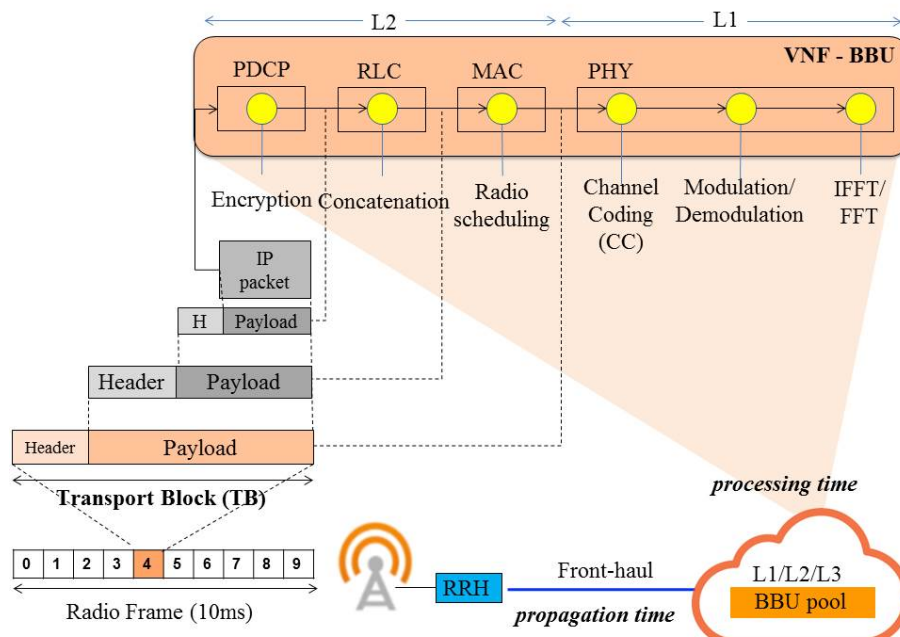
L2
L1
VNF - BBU
PDCP
RLC
MAC
PHY
Encryption
Concatenation
Radio scheduling
Channel Coding (CC)
Modulation/ Demodulation
IFFT/ FFT
IP packet
H
Payload
Header
Payload
Header
Payload
Transport Block (TB)
| 0 | 1 | 2 | 3 | 4 | 5 | 6 | 7 | 8 | 9 |
|---|---|---|---|---|---|---|---|---|---|
Radio Frame (10ms)
RRH
Front-haul
propagation time
processing time
L1/L2/L3
BBU pool